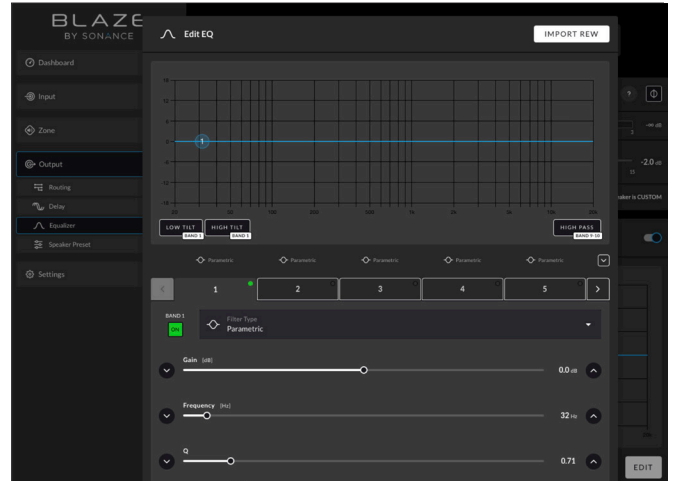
BLAZE
BY SONANCE

Dashboard
Input
Zone
Output
Routing
Delay
Equalizer
Speaker Preset
Settings

Edit EQ
IMPORT REW

1

LOW TILT
BAND 1
HIGH TILT
BAND 8
HIGH PASS
BAND 9-10

Parametric
Parametric
Parametric
Parametric
Parametric

1
2
3
4
5

BAND 1
ON
Filter Type
Parametric

Gain (dB)
0.0 dB

Frequency (Hz)
32 Hz

Q
0.71

-2.0 dB
aker is CUSTOM
EDIT